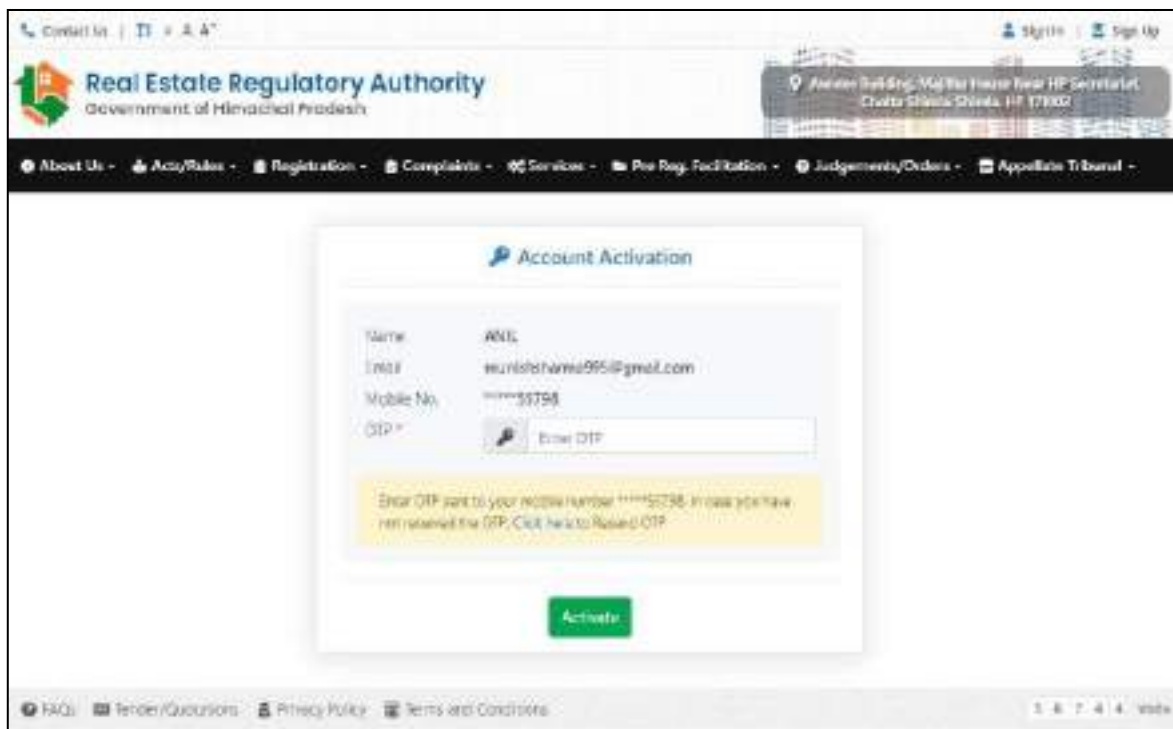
Contact Us | T‡ + A A⁻

Sign In | Sign Up

Real Estate Regulatory Authority
Government of Himachal Pradesh

Awaan Building, Majitha House Near HP Secretariat Chotta Shimla Shimla, HP 171002

About Us - Acts/Rules - Registration - Complaints - Services - Pre Reg. Facilitation - Judgements/Orders - Appellate Tribunal -

Account Activation

Name ANIL
Email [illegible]sharma995@gmail.com
Mobile No. *****55798
OTP * Enter OTP

Enter OTP sent to your mobile number *****55798. In case you have not received the OTP, Click here to Resend OTP

Activate

FAQs Tender/Quotations Privacy Policy Terms and Conditions

1 6 7 4 4 Visits